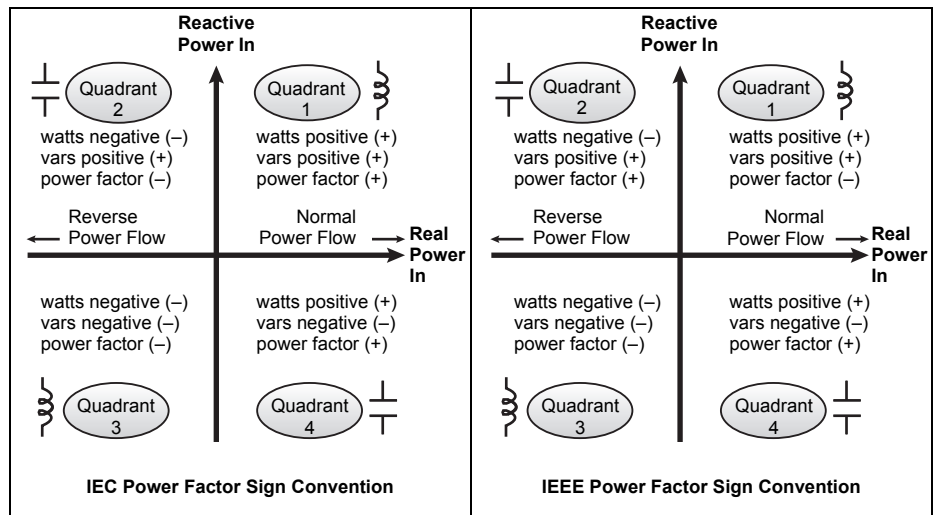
Reactive Power In

Quadrant 2

Quadrant 1

watts negative (–)
vars positive (+)
power factor (–)

watts positive (+)
vars positive (+)
power factor (+)

Reverse Power Flow

Normal Power Flow

Real Power In

watts negative (–)
vars negative (–)
power factor (–)

watts positive (+)
vars negative (–)
power factor (+)

Quadrant 3

Quadrant 4

IEC Power Factor Sign Convention

Reactive Power In

Quadrant 2

Quadrant 1

watts negative (–)
vars positive (+)
power factor (+)

watts positive (+)
vars positive (+)
power factor (–)

Reverse Power Flow

Normal Power Flow

Real Power In

watts negative (–)
vars negative (–)
power factor (–)

watts positive (+)
vars negative (–)
power factor (+)

Quadrant 3

Quadrant 4

IEEE Power Factor Sign Convention